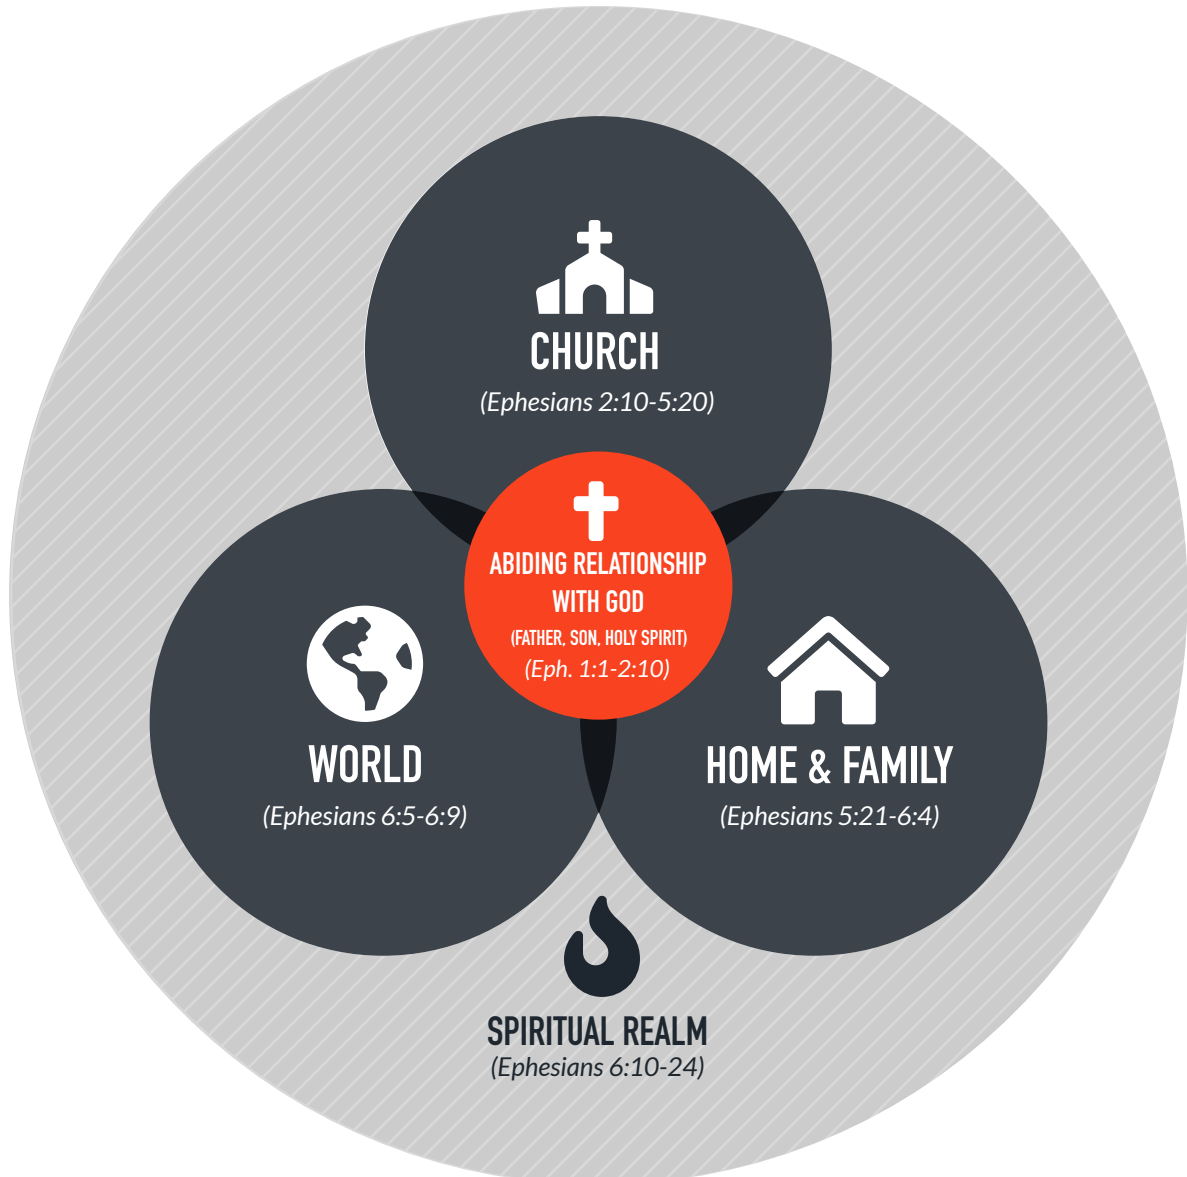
CHURCH
(Ephesians 2:10-5:20)

ABIDING RELATIONSHIP WITH GOD
(FATHER, SON, HOLY SPIRIT)
(Eph. 1:1-2:10)

WORLD
(Ephesians 6:5-6:9)

HOME & FAMILY
(Ephesians 5:21-6:4)

SPIRITUAL REALM
(Ephesians 6:10-24)